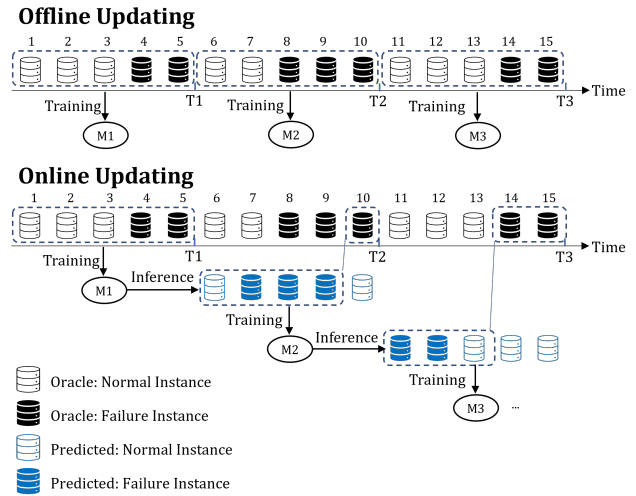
Offline Updating

1 2 3 4 5 6 7 8 9 10 11 12 13 14 15

Time

Training T1 Training T2 Training T3

M1 M2 M3

Online Updating

1 2 3 4 5 6 7 8 9 10 11 12 13 14 15

Time

Training T1 T2 T3

M1 Inference

Training

M2 Inference

Training

M3 ...

Oracle: Normal Instance

Oracle: Failure Instance

Predicted: Normal Instance

Predicted: Failure Instance